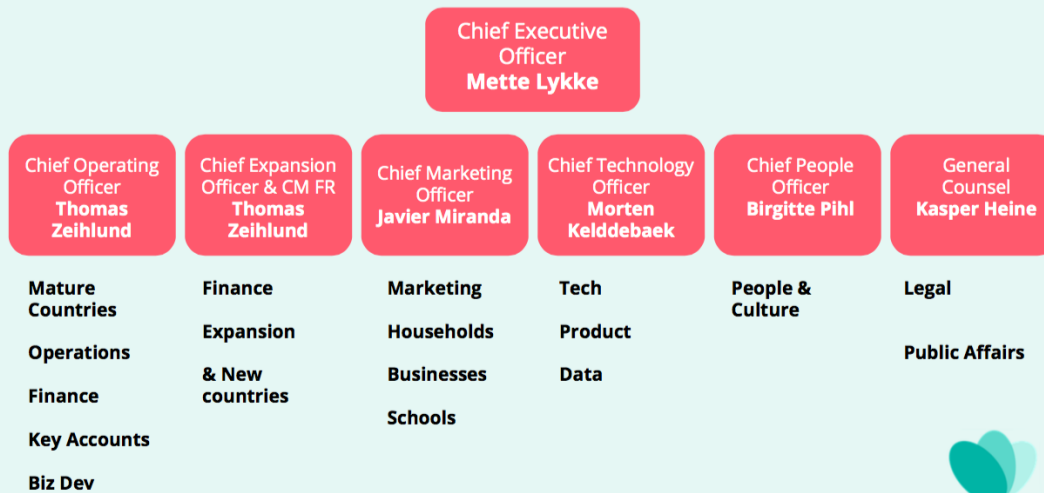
Chief Executive Officer
**Mette Lykke**

Chief Operating Officer
**Thomas Zeihlund**

Chief Expansion Officer & CM FR
**Thomas Zeihlund**

Chief Marketing Officer
**Javier Miranda**

Chief Technology Officer
**Morten Kelddebaek**

Chief People Officer
**Birgitte Pihl**

General Counsel
**Kasper Heine**

Mature Countries

Operations

Finance

Key Accounts

Biz Dev

Finance

Expansion

& New countries

Marketing

Households

Businesses

Schools

Tech

Product

Data

People & Culture

Legal

Public Affairs